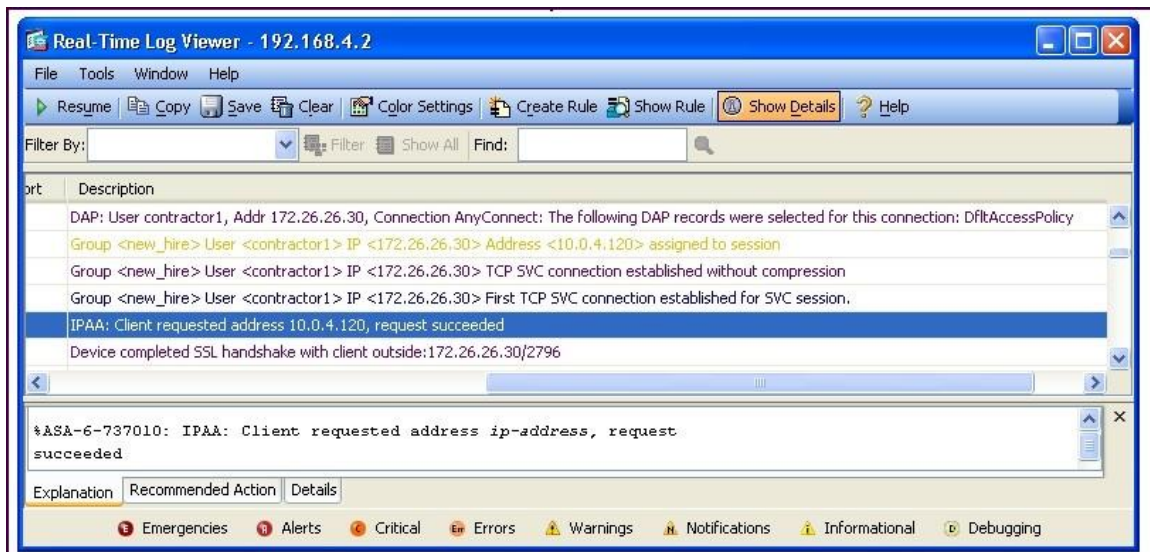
Real-Time Log Viewer - 192.168.4.2

File Tools Window Help

Resume | Copy Save Clear | Color Settings | Create Rule Show Rule | Show Details | Help

Filter By: Filter Show All | Find:

ort Description

DAP: User contractor1, Addr 172.26.26.30, Connection AnyConnect: The following DAP records were selected for this connection: DfltAccessPolicy

Group <new_hire> User <contractor1> IP <172.26.26.30> Address <10.0.4.120> assigned to session

Group <new_hire> User <contractor1> IP <172.26.26.30> TCP SVC connection established without compression

Group <new_hire> User <contractor1> IP <172.26.26.30> First TCP SVC connection established for SVC session.

IPAA: Client requested address 10.0.4.120, request succeeded

Device completed SSL handshake with client outside:172.26.26.30/2796

%ASA-6-737010: IPAA: Client requested address *ip-address*, request succeeded

Explanation | Recommended Action | Details

Emergencies Alerts Critical Errors Warnings Notifications Informational Debugging